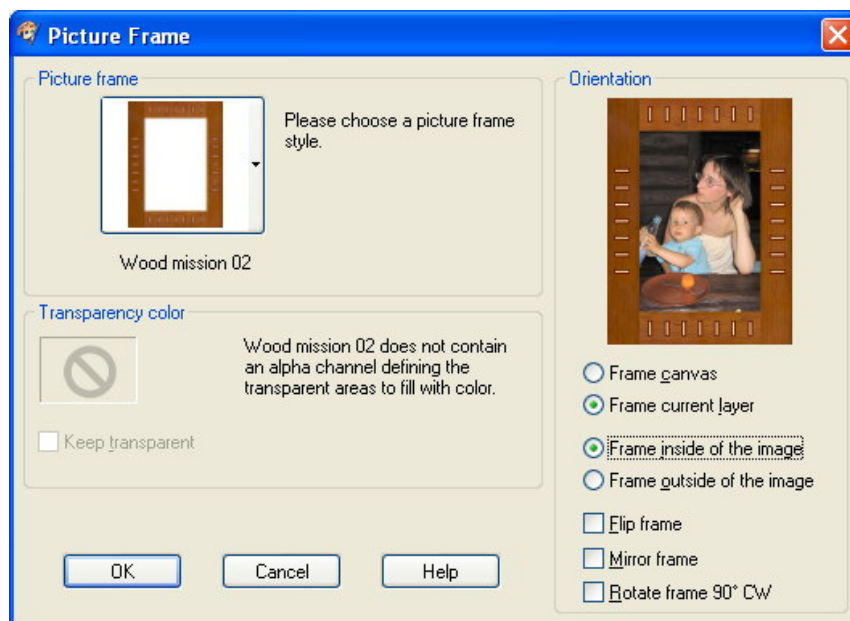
Picture Frame

Picture frame

Please choose a picture frame style.

Wood mission 02

Transparency color

Wood mission 02 does not contain an alpha channel defining the transparent areas to fill with color.

Keep transparent

OK

Cancel

Help

Orientation

Frame canvas

Frame current layer

Frame inside of the image

Frame outside of the image

Flip frame

Mirror frame

Rotate frame 90° CW